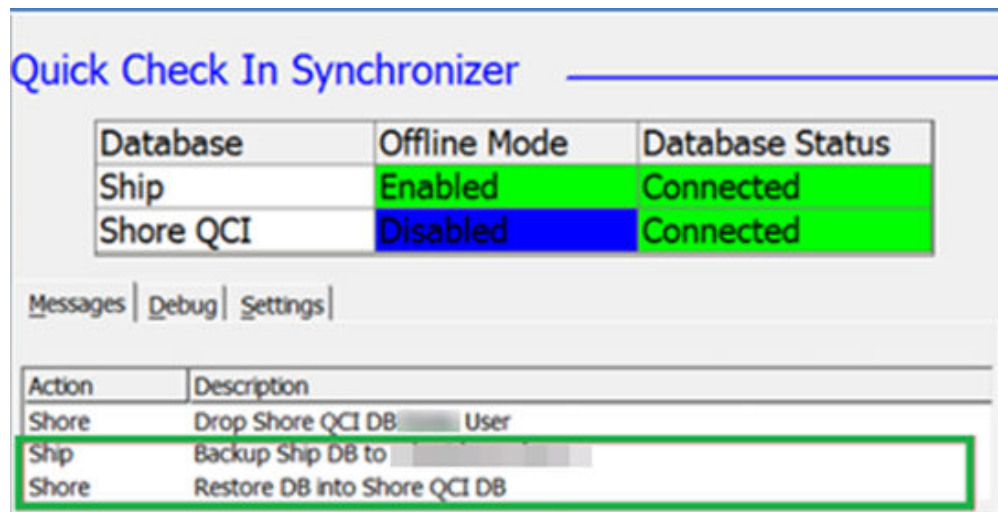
Quick Check In Synchronizer

| Database | Offline Mode | Database Status |
|---|---|---|
| Ship | Enabled | Connected |
| Shore QCI | Disabled | Connected |

Messages | Debug | Settings

| Action | Description |
|---|---|
| Shore | Drop Shore QCI DB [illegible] User |
| Ship | Backup Ship DB to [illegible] |
| Shore | Restore DB into Shore QCI DB |